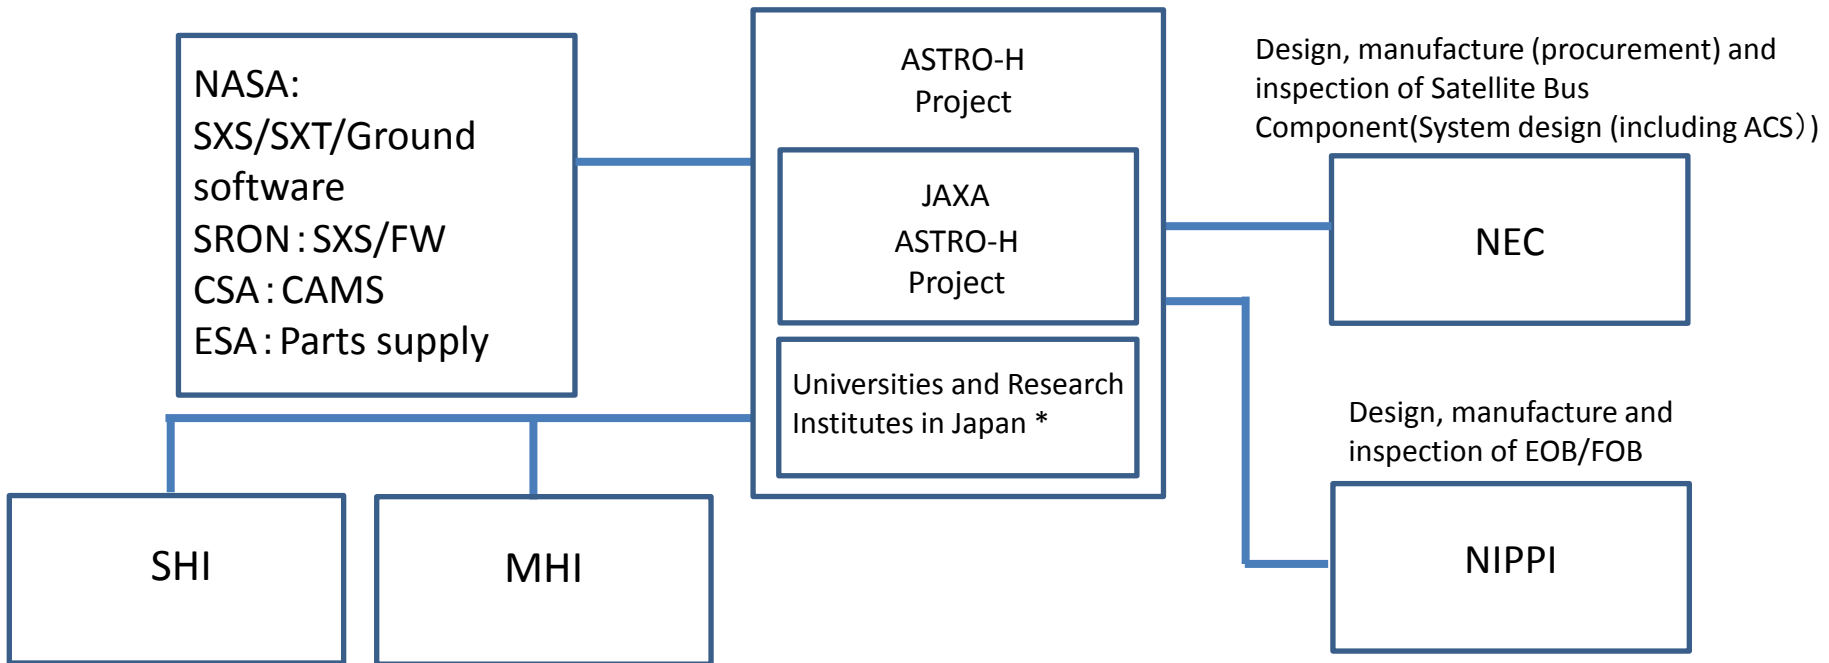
NASA:
SXS/SXT/Ground software
SRON : SXS/FW
CSA : CAMS
ESA : Parts supply

ASTRO-H
Project

JAXA
ASTRO-H
Project

Universities and Research Institutes in Japan *

Design, manufacture (procurement) and inspection of Satellite Bus Component(System design (including ACS）)

NEC

Design, manufacture and inspection of EOB/FOB

NIPPI

SHI

MHI